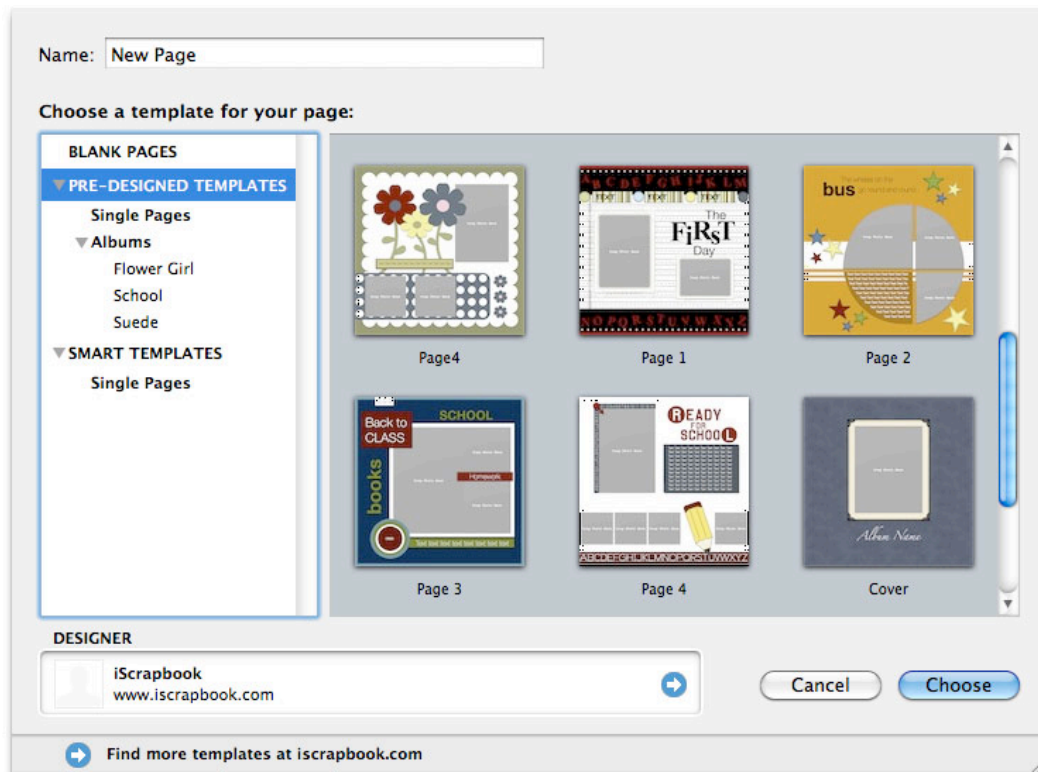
Name: New Page

Choose a template for your page:

BLANK PAGES
PRE-DESIGNED TEMPLATES
Single Pages
Albums
Flower Girl
School
Suede
SMART TEMPLATES
Single Pages

Page4

ABCDEFGHIJKLM
The FiRsT Day
NOPQRSTUVWXYZ
Page 1

bus
Page 2

Back to CLASS
SCHOOL
books
Homework
Page 3

READY FOR SCHOOL
ABCDEFGHIJKLMNOPQRSTUVWXYZ
Page 4

Album Name
Cover

DESIGNER
iScrapbook
www.iscrapbook.com

Cancel
Choose

Find more templates at iscrapbook.com